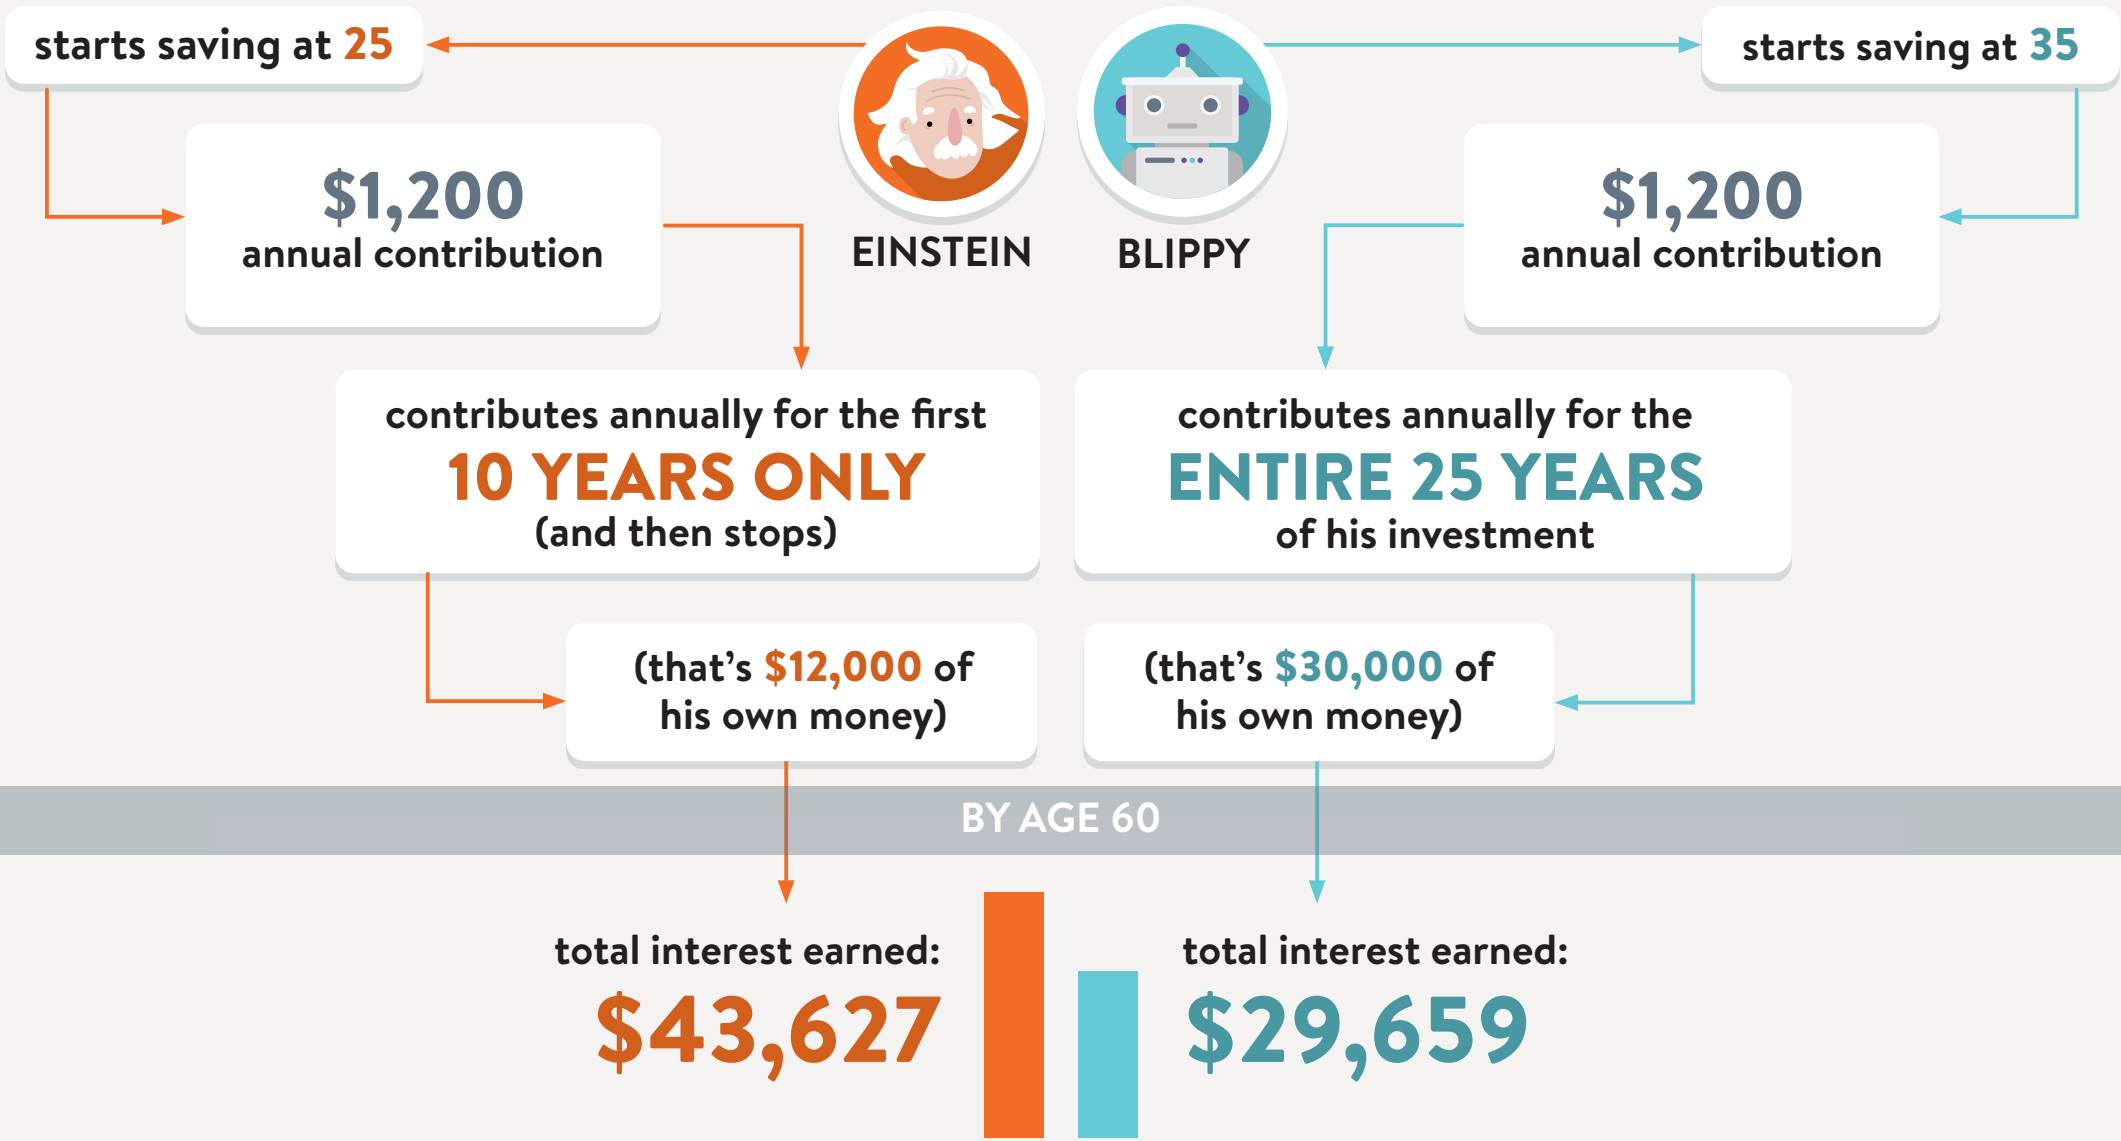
starts saving at 25

EINSTEIN

BLIPPY

starts saving at 35

$1,200
annual contribution

$1,200
annual contribution

contributes annually for the first
10 YEARS ONLY
(and then stops)

contributes annually for the
ENTIRE 25 YEARS
of his investment

(that's $12,000 of his own money)

(that's $30,000 of his own money)

BY AGE 60

total interest earned:
$43,627

total interest earned:
$29,659